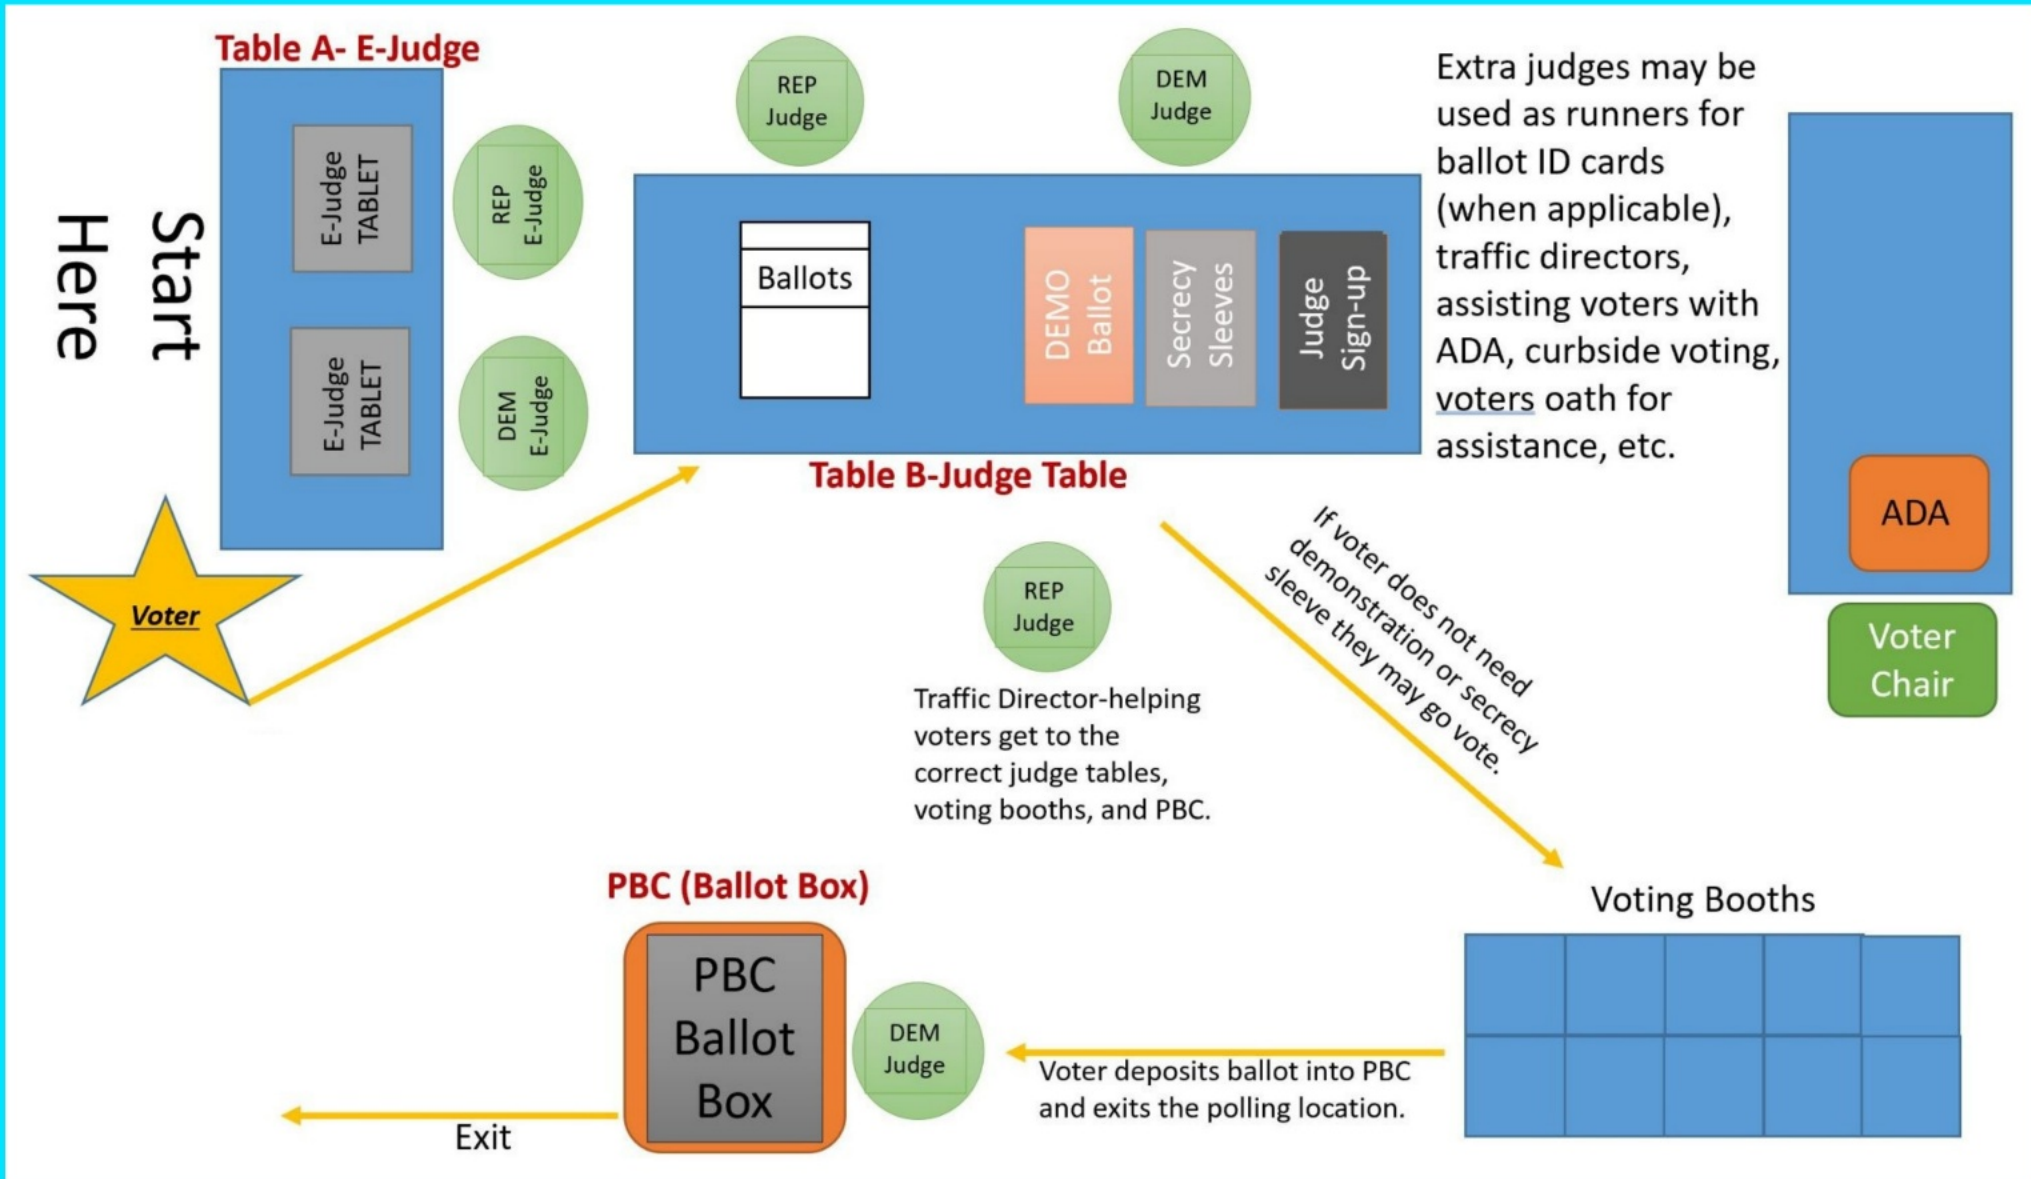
Table A- E-Judge

Start Here

E-Judge TABLET

E-Judge TABLET

REP E-Judge

DEM E-Judge

Voter

REP Judge

DEM Judge

Ballots

DEMO Ballot

Secrecy Sleeves

Judge Sign-up

Table B-Judge Table

Extra judges may be used as runners for ballot ID cards (when applicable), traffic directors, assisting voters with ADA, curbside voting, voters oath for assistance, etc.

ADA

Voter Chair

REP Judge

Traffic Director-helping voters get to the correct judge tables, voting booths, and PBC.

If voter does not need demonstration or secrecy sleeve they may go vote.

Voting Booths

PBC (Ballot Box)

PBC Ballot Box

DEM Judge

Voter deposits ballot into PBC and exits the polling location.

Exit